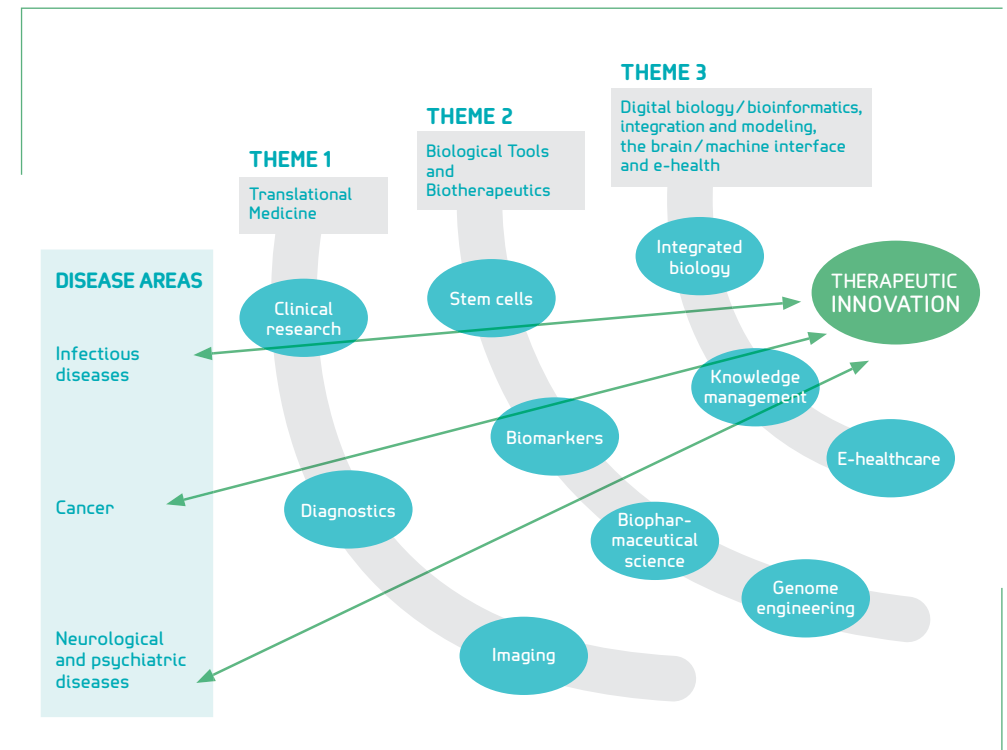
THEME 3

Digital biology / bioinformatics, integration and modeling, the brain / machine interface and e-health

THEME 2

Biological Tools and Biotherapeutics

THEME 1

Translational Medicine

DISEASE AREAS

Infectious diseases

Cancer

Neurological and psychiatric diseases

Clinical research

Diagnostics

Imaging

Stem cells

Biomarkers

Biopharmaceutical science

Genome engineering

Integrated biology

Knowledge management

E-healthcare

THERAPEUTIC INNOVATION